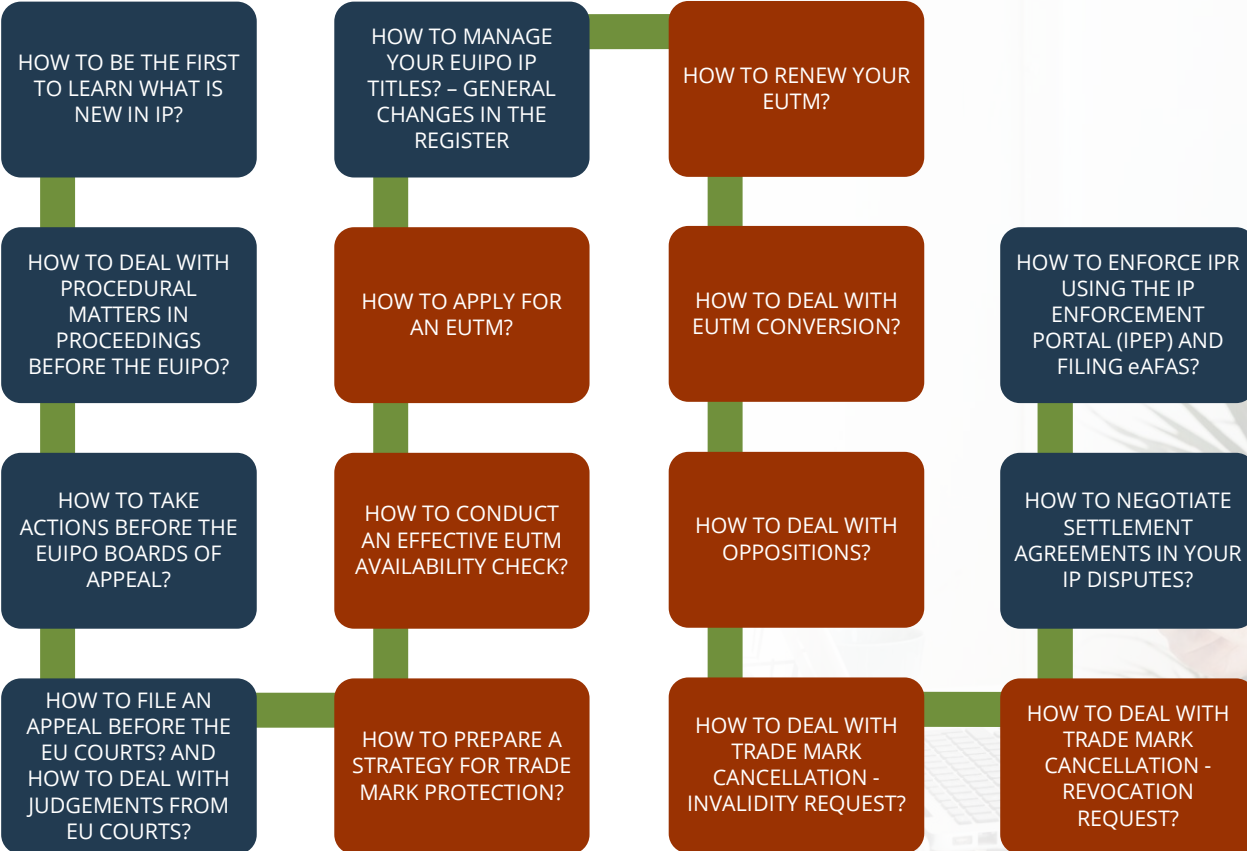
HOW TO BE THE FIRST TO LEARN WHAT IS NEW IN IP?

HOW TO DEAL WITH PROCEDURAL MATTERS IN PROCEEDINGS BEFORE THE EUIPO?

HOW TO TAKE ACTIONS BEFORE THE EUIPO BOARDS OF APPEAL?

HOW TO FILE AN APPEAL BEFORE THE EU COURTS? AND HOW TO DEAL WITH JUDGEMENTS FROM EU COURTS?

HOW TO PREPARE A STRATEGY FOR TRADE MARK PROTECTION?

HOW TO CONDUCT AN EFFECTIVE EUTM AVAILABILITY CHECK?

HOW TO APPLY FOR AN EUTM?

HOW TO MANAGE YOUR EUIPO IP TITLES? – GENERAL CHANGES IN THE REGISTER

HOW TO RENEW YOUR EUTM?

HOW TO DEAL WITH EUTM CONVERSION?

HOW TO DEAL WITH OPPOSITIONS?

HOW TO DEAL WITH TRADE MARK CANCELLATION - INVALIDITY REQUEST?

HOW TO DEAL WITH TRADE MARK CANCELLATION - REVOCATION REQUEST?

HOW TO NEGOTIATE SETTLEMENT AGREEMENTS IN YOUR IP DISPUTES?

HOW TO ENFORCE IPR USING THE IP ENFORCEMENT PORTAL (IPEP) AND FILING eAFAS?